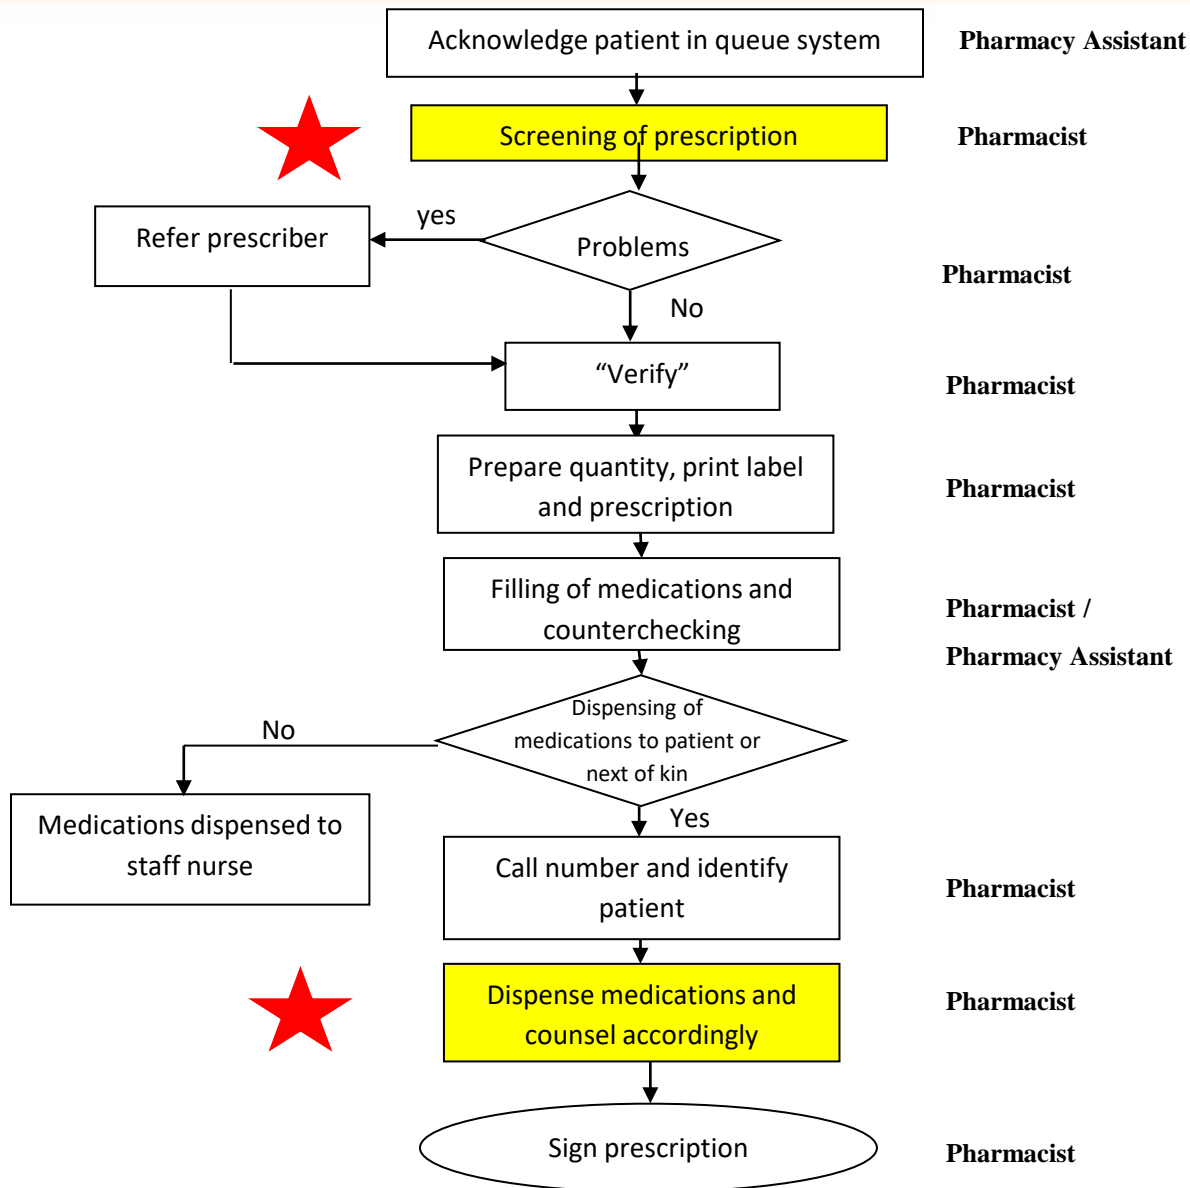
Acknowledge patient in queue system

Pharmacy Assistant

Screening of prescription

Pharmacist

Refer prescriber

yes

Problems

Pharmacist

No

"Verify"

Pharmacist

Prepare quantity, print label and prescription

Pharmacist

Filling of medications and counterchecking

Pharmacist / Pharmacy Assistant

No

Dispensing of medications to patient or next of kin

Medications dispensed to staff nurse

Yes

Call number and identify patient

Pharmacist

Dispense medications and counsel accordingly

Pharmacist

Sign prescription

Pharmacist